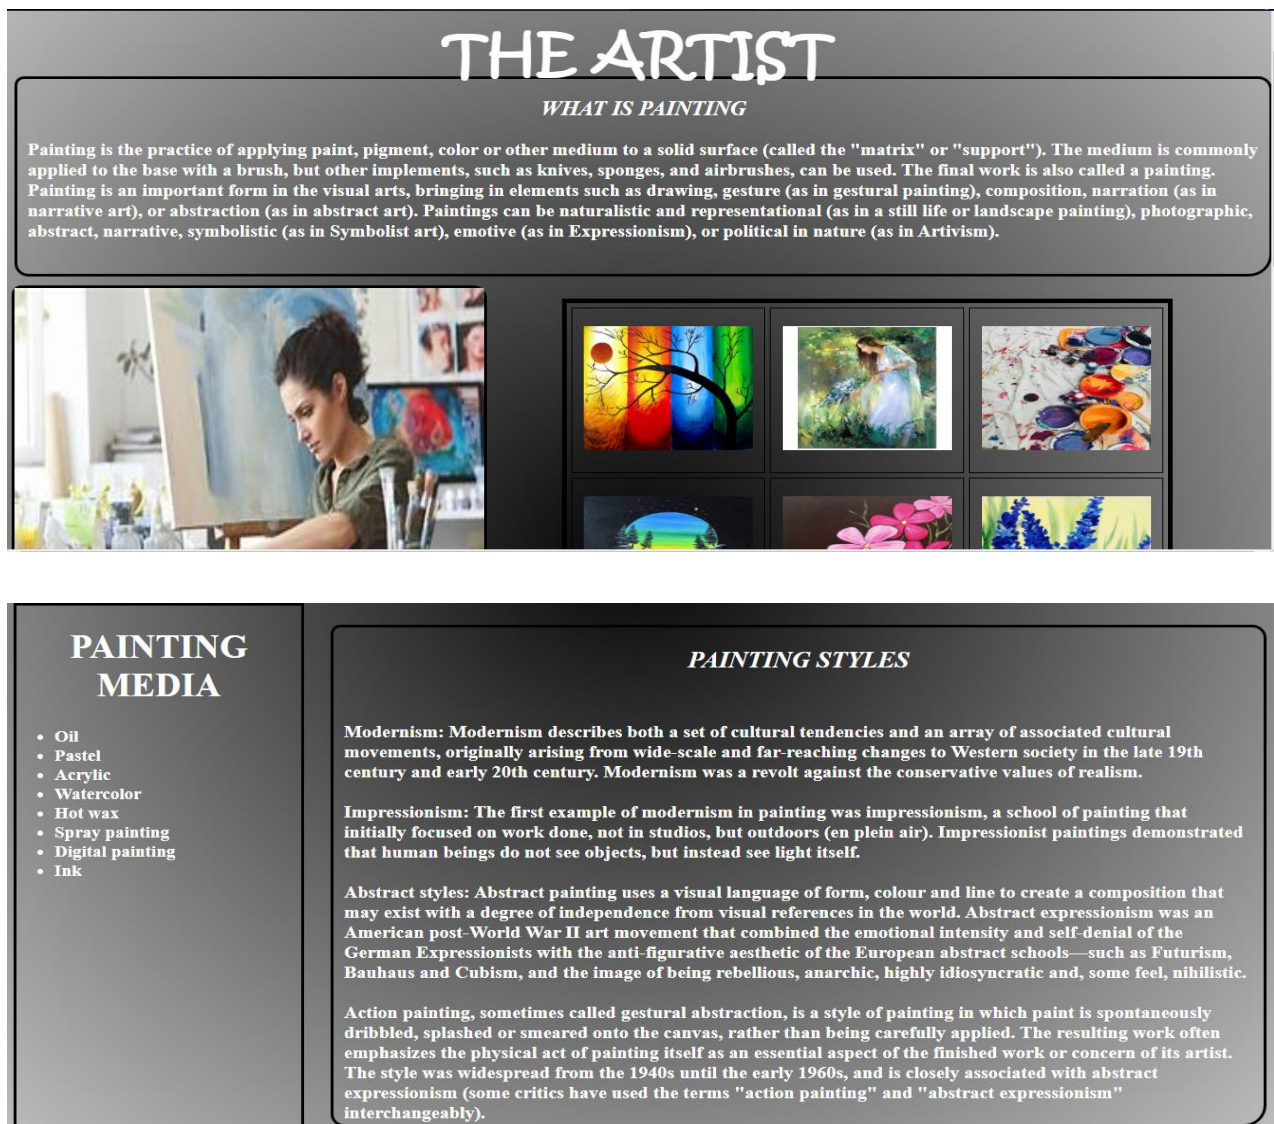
THE ARTIST

WHAT IS PAINTING

Painting is the practice of applying paint, pigment, color or other medium to a solid surface (called the "matrix" or "support"). The medium is commonly applied to the base with a brush, but other implements, such as knives, sponges, and airbrushes, can be used. The final work is also called a painting. Painting is an important form in the visual arts, bringing in elements such as drawing, gesture (as in gestural painting), composition, narration (as in narrative art), or abstraction (as in abstract art). Paintings can be naturalistic and representational (as in a still life or landscape painting), photographic, abstract, narrative, symbolistic (as in Symbolist art), emotive (as in Expressionism), or political in nature (as in Artivism).

PAINTING MEDIA

- Oil
- Pastel
- Acrylic
- Watercolor
- Hot wax
- Spray painting
- Digital painting
- Ink

PAINTING STYLES

Modernism: Modernism describes both a set of cultural tendencies and an array of associated cultural movements, originally arising from wide-scale and far-reaching changes to Western society in the late 19th century and early 20th century. Modernism was a revolt against the conservative values of realism.

Impressionism: The first example of modernism in painting was impressionism, a school of painting that initially focused on work done, not in studios, but outdoors (en plein air). Impressionist paintings demonstrated that human beings do not see objects, but instead see light itself.

Abstract styles: Abstract painting uses a visual language of form, colour and line to create a composition that may exist with a degree of independence from visual references in the world. Abstract expressionism was an American post-World War II art movement that combined the emotional intensity and self-denial of the German Expressionists with the anti-figurative aesthetic of the European abstract schools—such as Futurism, Bauhaus and Cubism, and the image of being rebellious, anarchic, highly idiosyncratic and, some feel, nihilistic.

Action painting, sometimes called gestural abstraction, is a style of painting in which paint is spontaneously dribbled, splashed or smeared onto the canvas, rather than being carefully applied. The resulting work often emphasizes the physical act of painting itself as an essential aspect of the finished work or concern of its artist. The style was widespread from the 1940s until the early 1960s, and is closely associated with abstract expressionism (some critics have used the terms "action painting" and "abstract expressionism" interchangeably).